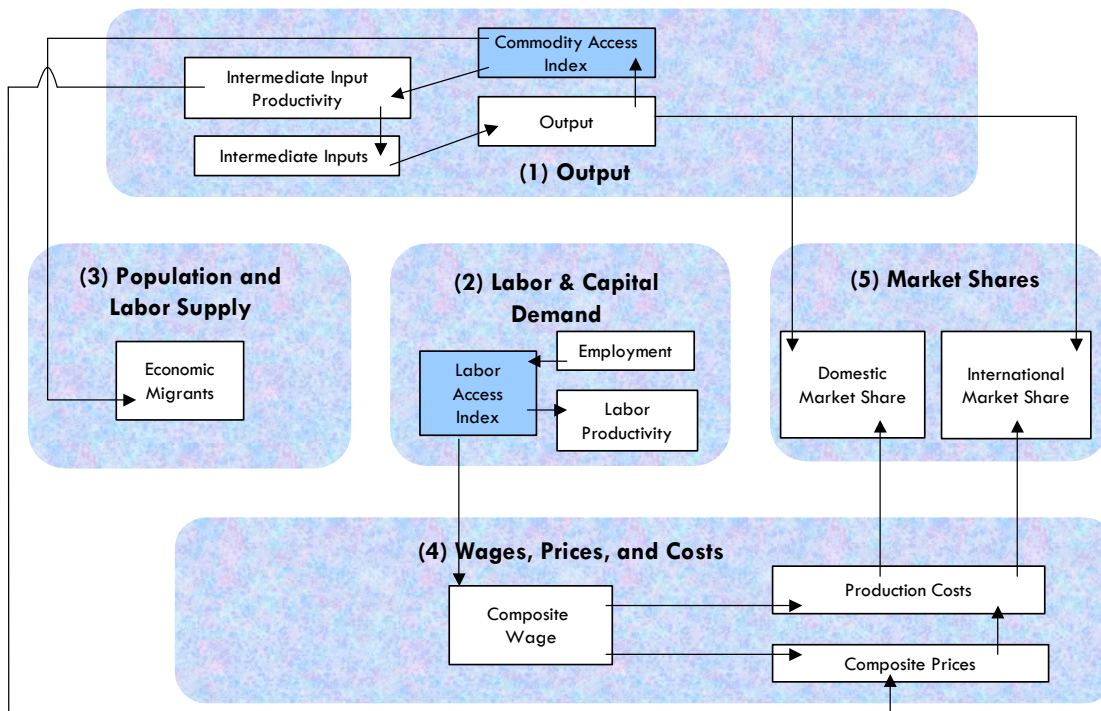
Commodity Access Index

Intermediate Input Productivity

Output

Intermediate Inputs

(1) Output

(3) Population and Labor Supply

Economic Migrants

(2) Labor & Capital Demand

Employment

Labor Access Index

Labor Productivity

(5) Market Shares

Domestic Market Share

International Market Share

(4) Wages, Prices, and Costs

Composite Wage

Production Costs

Composite Prices